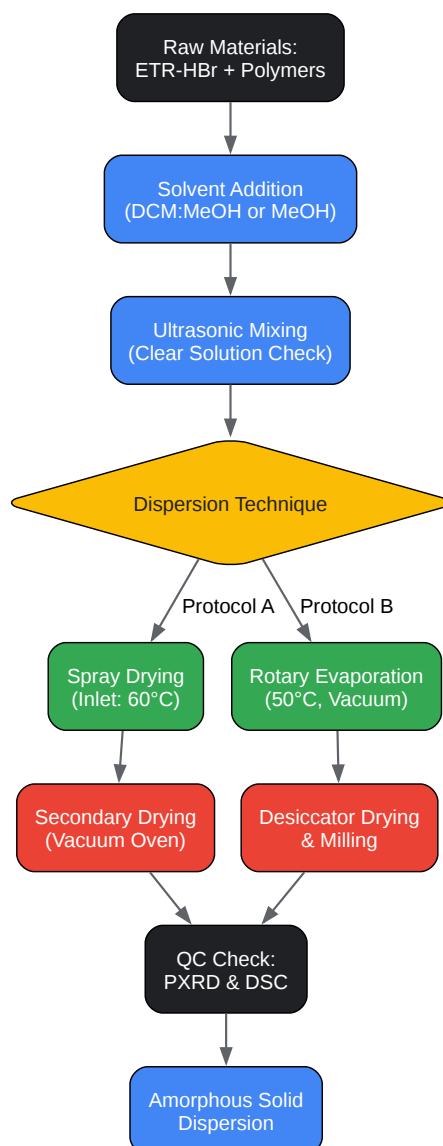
Raw Materials:
ETR-HBr + Polymers

Solvent Addition
(DCM:MeOH or MeOH)

Ultrasonic Mixing
(Clear Solution Check)

Dispersion Technique

Protocol A

Protocol B

Spray Drying
(Inlet: 60°C)

Rotary Evaporation
(50°C, Vacuum)

Secondary Drying
(Vacuum Oven)

Desiccator Drying
& Milling

QC Check:
PXRD & DSC

Amorphous Solid
Dispersion